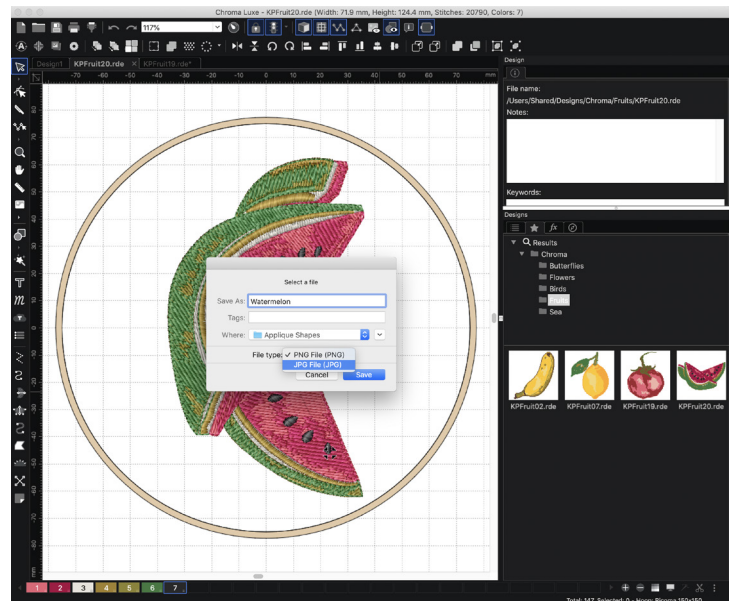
Chroma Luxe - KPFruit20.rde (Width: 71.9 mm, Height: 124.4 mm, Stitches: 20790, Colors: 7)

117%

Design1 KPFruit20.rde KPFruit19.rde*

-70 -60 -50 -40 -30 -20 -10 0 10 20 30 40 50 60 70 mm

Design

File name:
/Users/Shared/Designs/Chroma/Fruits/KPFruit20.rde
Notes:

Keywords:

Designs

Results
Chroma
Butterflies
Flowers
Birds
Fruits
Sea

KPFruit02.rde KPFruit07.rde KPFruit19.rde KPFruit20.rde

Select a file

Save As: Watermelon
Tags:
Where: Applique Shapes

File type: ✓ PNG File (PNG)
JPG File (JPG)
Cancel Save

1 2 3 4 5 6 7